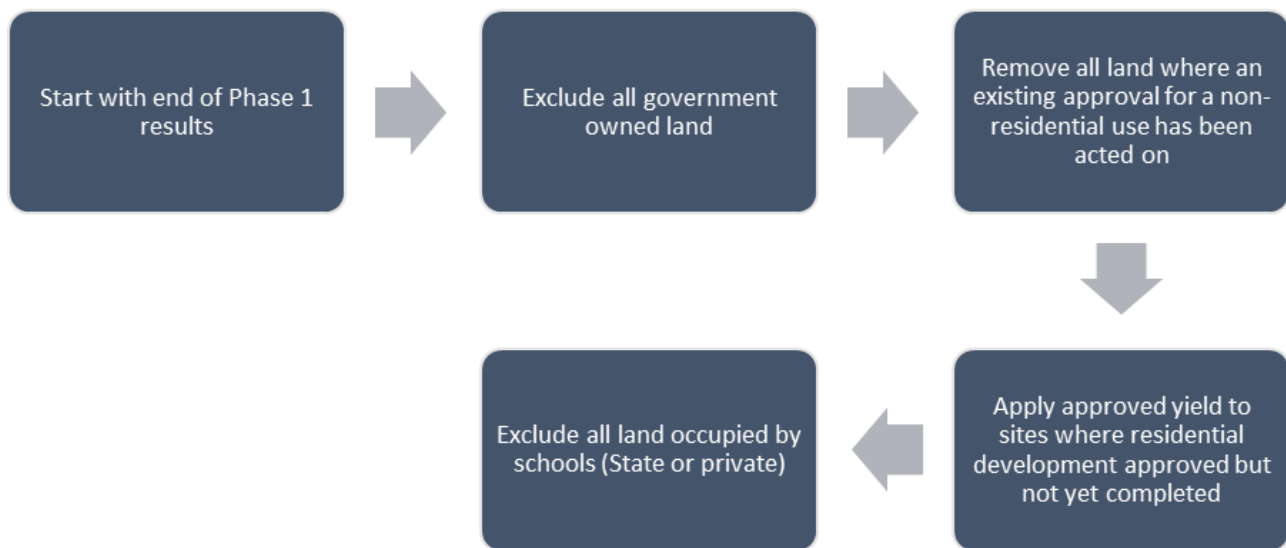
Start with end of Phase 1 results

Exclude all government owned land

Remove all land where an existing approval for a non-residential use has been acted on

Apply approved yield to sites where residential development approved but not yet completed

Exclude all land occupied by schools (State or private)